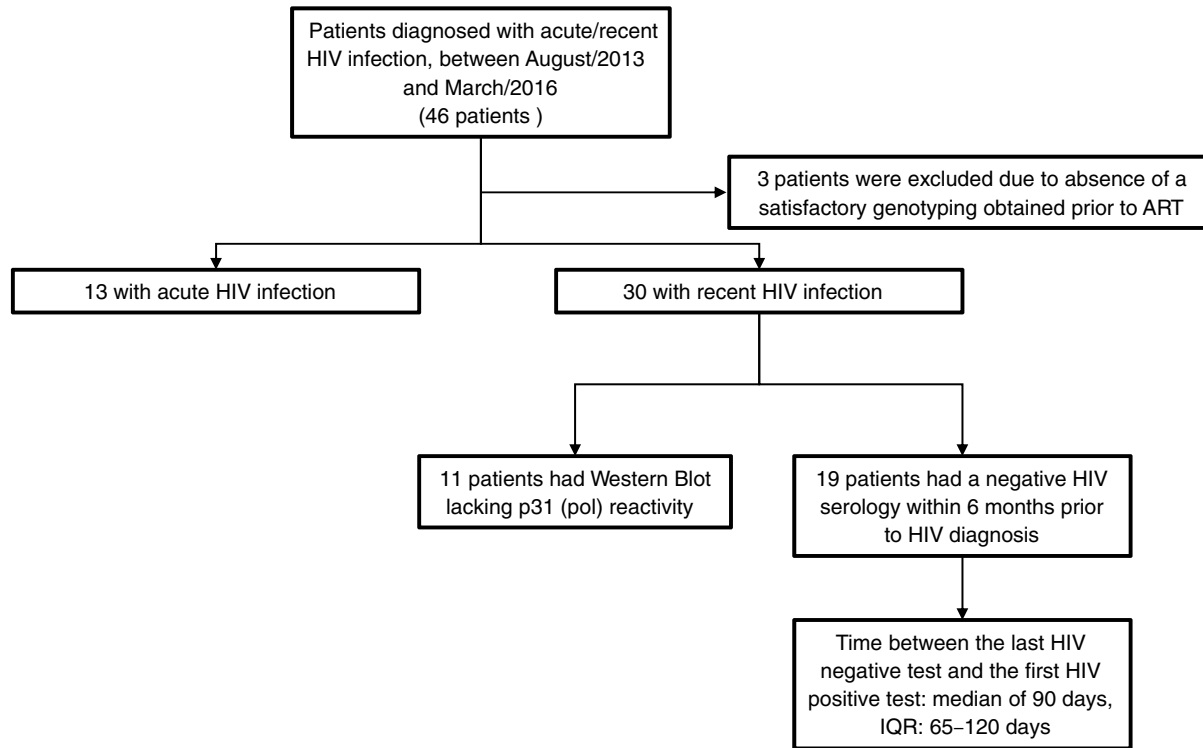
Patients diagnosed with acute/recent HIV infection, between August/2013 and March/2016 (46 patients )

3 patients were excluded due to absence of a satisfactory genotyping obtained prior to ART

13 with acute HIV infection

30 with recent HIV infection

11 patients had Western Blot lacking p31 (pol) reactivity

19 patients had a negative HIV serology within 6 months prior to HIV diagnosis

Time between the last HIV negative test and the first HIV positive test: median of 90 days, IQR: 65–120 days